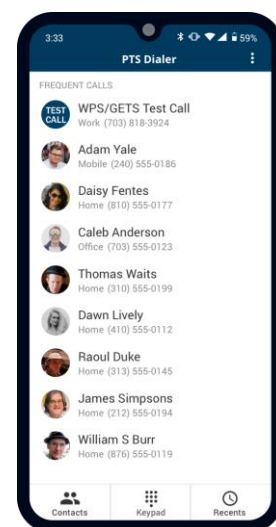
3:33

59%

PTS Dialer

FREQUENT CALLS

TEST CALL

WPS/GETS Test Call
Work (703) 818-3924

Adam Yale
Mobile (240) 555-0186

Daisy Fentes
Home (810) 555-0177

Caleb Anderson
Office (703) 555-0123

Thomas Waits
Home (310) 555-0199

Dawn Lively
Home (410) 555-0112

Raoul Duke
Home (313) 555-0145

James Simpsons
Home (212) 555-0194

William S Burr
Home (876) 555-0119

Contacts
Keypad
Recents